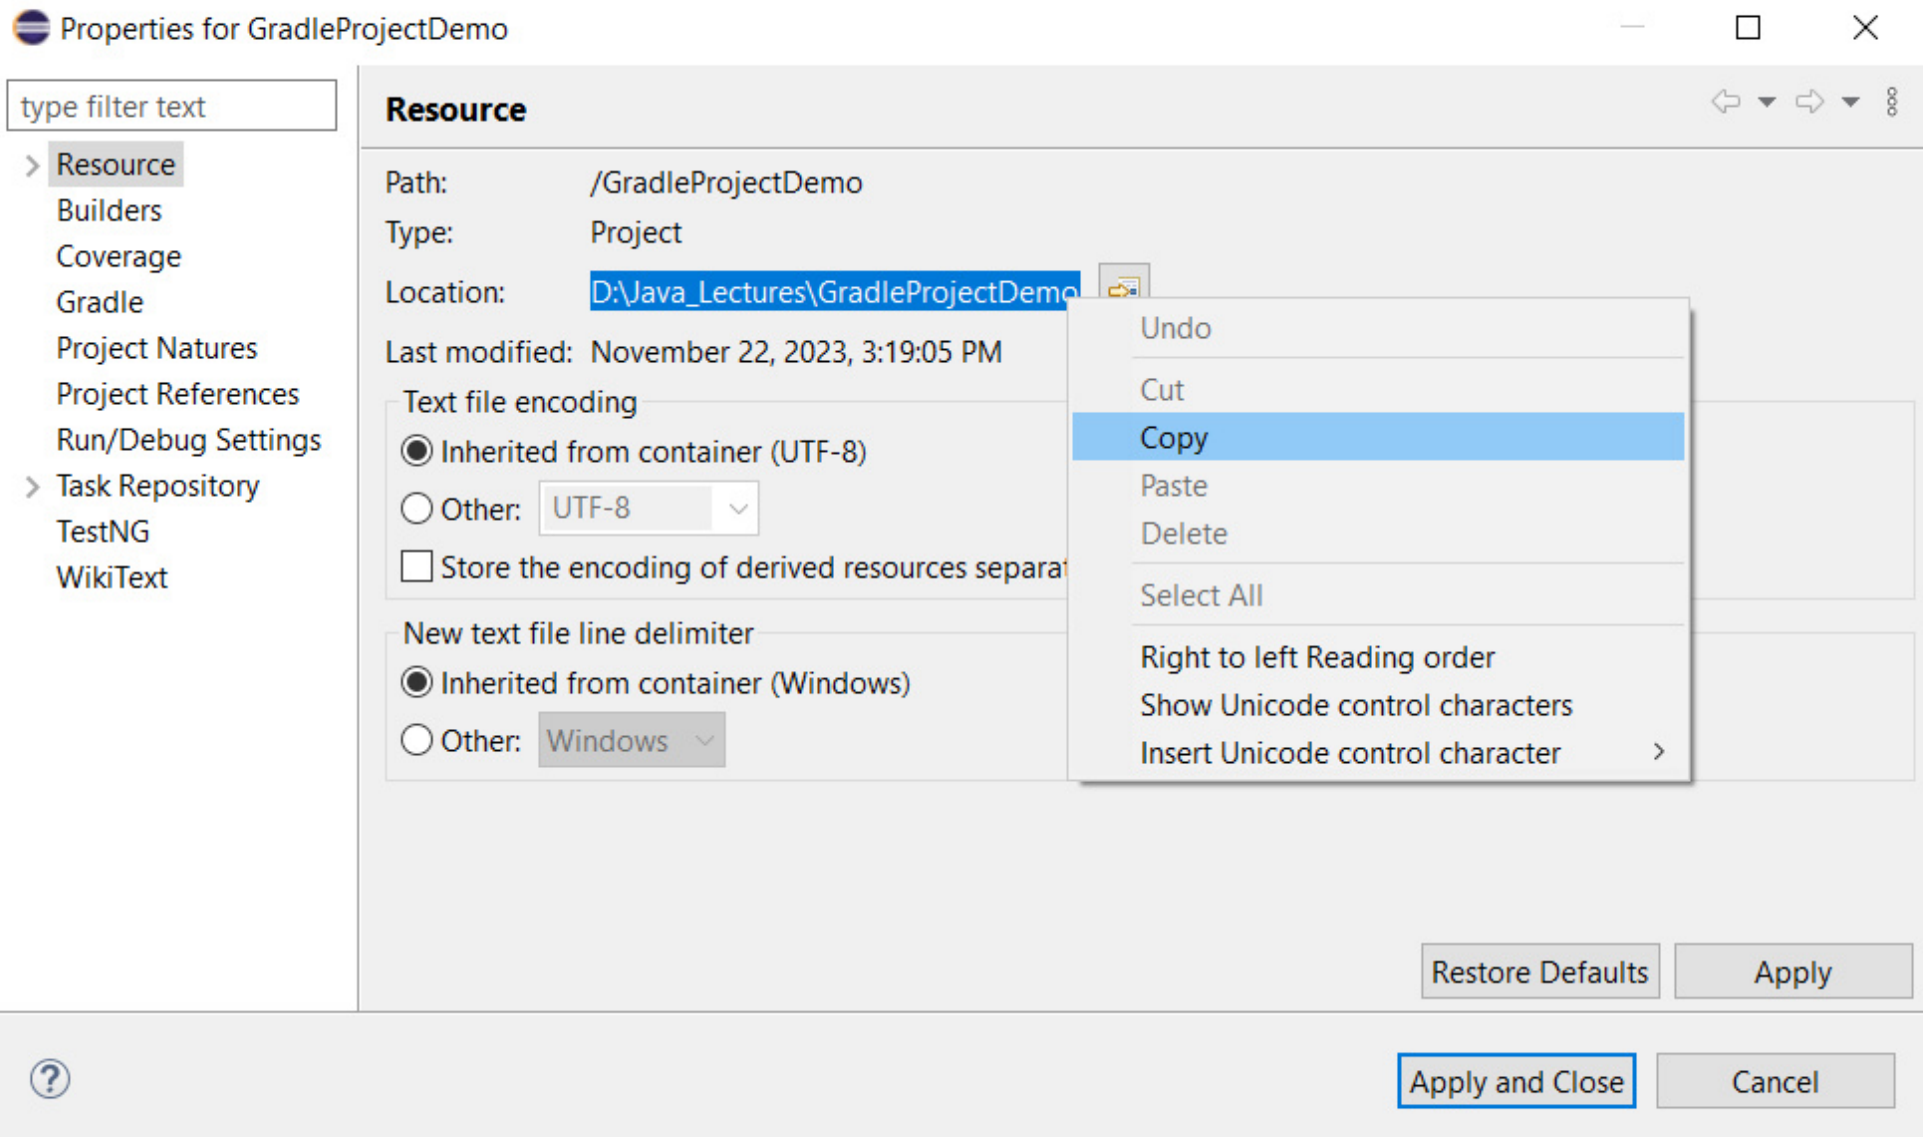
Properties for GradleProjectDemo

type filter text

Resource
Builders
Coverage
Gradle
Project Natures
Project References
Run/Debug Settings
Task Repository
TestNG
WikiText

Resource

Path: /GradleProjectDemo
Type: Project
Location: D:\Java_Lectures\GradleProjectDemo
Last modified: November 22, 2023, 3:19:05 PM

Text file encoding
Inherited from container (UTF-8)
Other: UTF-8
Store the encoding of derived resources separat

New text file line delimiter
Inherited from container (Windows)
Other: Windows

Undo
Cut
Copy
Paste
Delete
Select All
Right to left Reading order
Show Unicode control characters
Insert Unicode control character

Restore Defaults
Apply

Apply and Close
Cancel